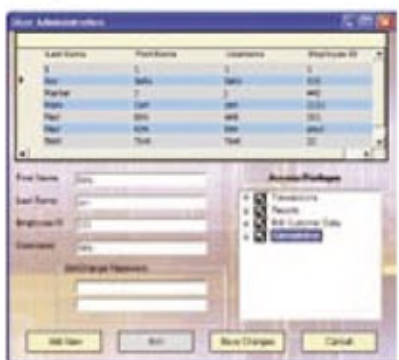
User Administration

| Last Name | First Name | Username | Employee ID |
|---|---|---|---|
| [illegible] | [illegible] | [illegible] | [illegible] |
| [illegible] | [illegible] | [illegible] | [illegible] |
| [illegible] | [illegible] | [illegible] | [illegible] |
| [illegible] | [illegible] | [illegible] | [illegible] |
| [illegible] | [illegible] | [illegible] | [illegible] |
| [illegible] | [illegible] | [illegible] | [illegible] |
| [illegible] | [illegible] | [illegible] | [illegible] |

First Name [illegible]
Last Name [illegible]
Employee ID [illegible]
Username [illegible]

Set/Change Password

Access Privileges
Transactions
Reports
Edit Customer Data
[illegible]

Add New
Edit
Save Changes
Cancel